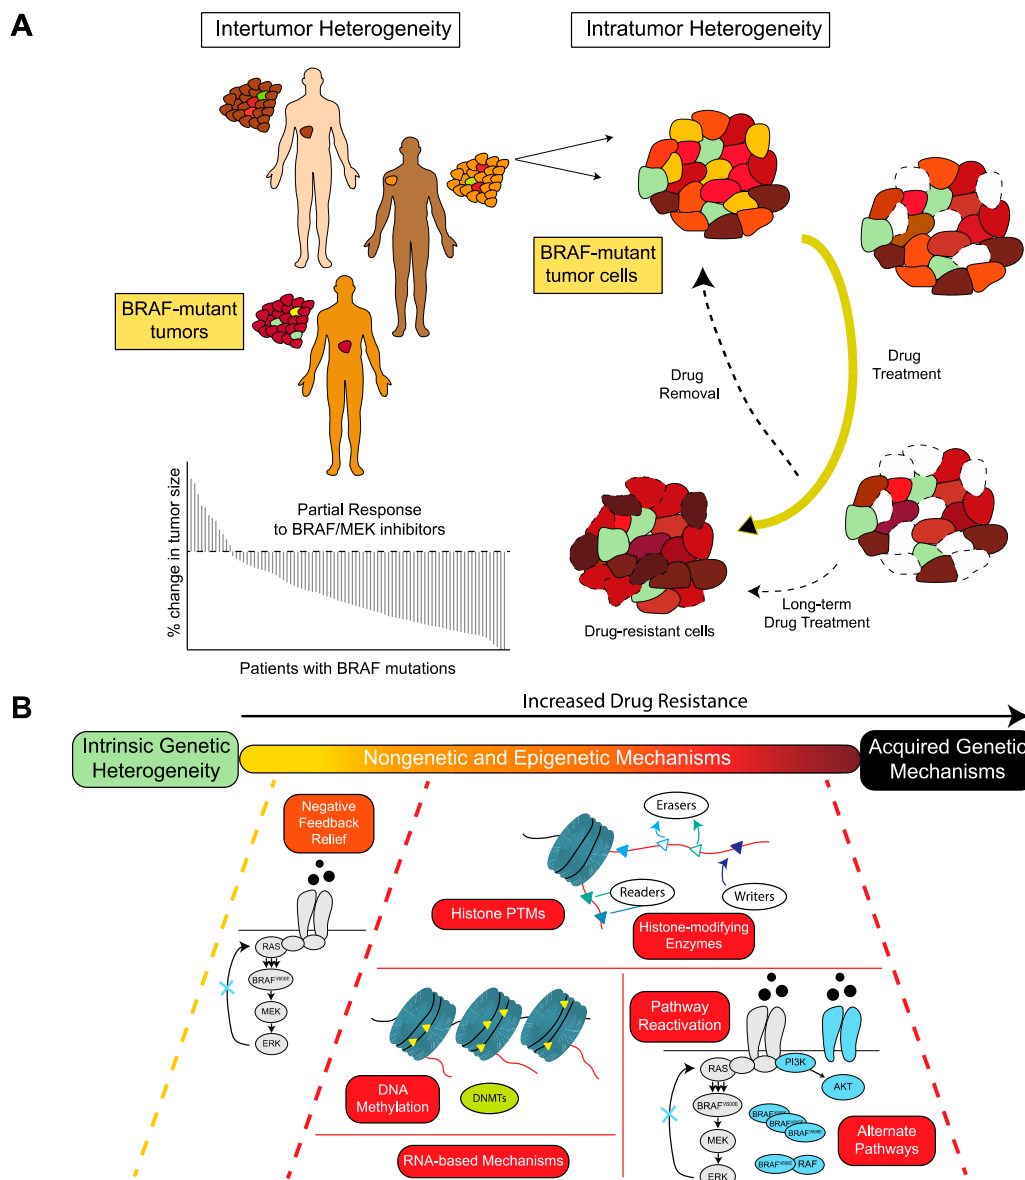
A

Intertumor Heterogeneity

Intratumor Heterogeneity

BRAF-mutant tumors

BRAF-mutant tumor cells

Drug Removal

Drug Treatment

% change in tumor size

Partial Response to BRAF/MEK inhibitors

Patients with BRAF mutations

Drug-resistant cells

Long-term Drug Treatment

B

Increased Drug Resistance

Intrinsic Genetic Heterogeneity

Nongenetic and Epigenetic Mechanisms

Acquired Genetic Mechanisms

Negative Feedback Relief

RAS

BRAF$^{V600E}$

MEK

ERK

Erasers

Readers

Writers

Histone PTMs

Histone-modifying Enzymes

DNA Methylation

DNMTs

RNA-based Mechanisms

Pathway Reactivation

PI3K

AKT

RAS

BRAF$^{V600E}$

MEK

ERK

BRAF$^{V600E}$

BRAF$^{V600E}$

BRAF$^{V600E}$

BRAF$^{V600E}$

RAF

Alternate Pathways